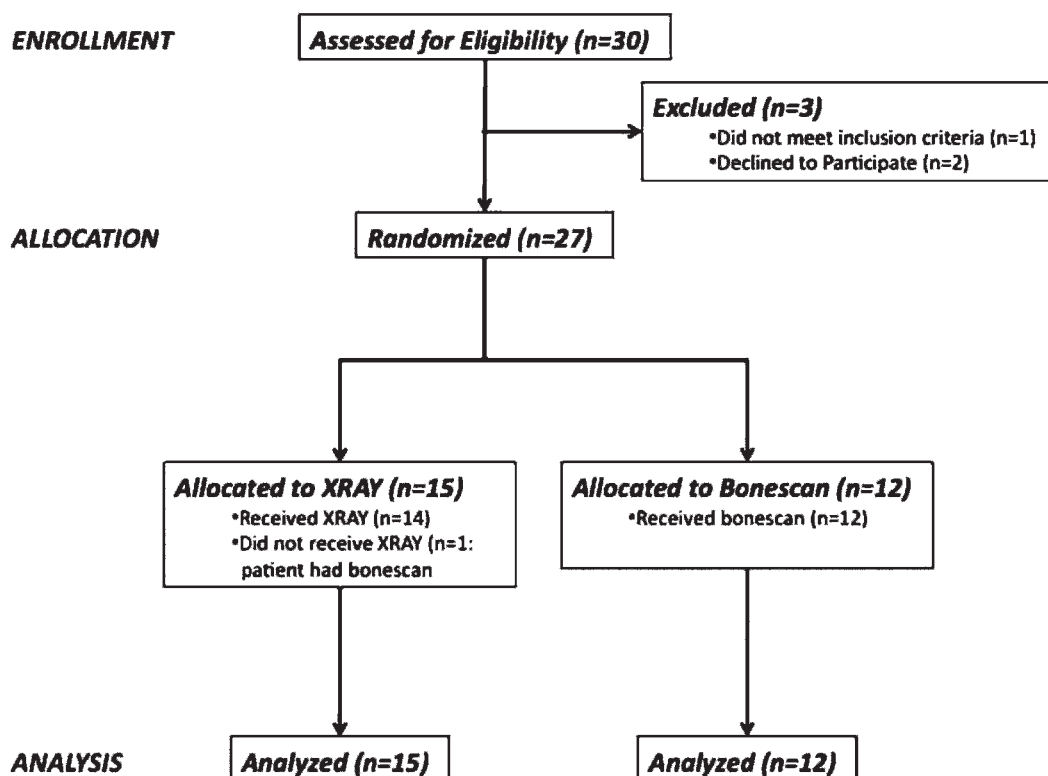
ENROLLMENT

Assessed for Eligibility (n=30)

Excluded (n=3)
•Did not meet inclusion criteria (n=1)
•Declined to Participate (n=2)

ALLOCATION

Randomized (n=27)

Allocated to XRAY (n=15)
•Received XRAY (n=14)
•Did not receive XRAY (n=1: patient had bonescan

Allocated to Bonescan (n=12)
•Received bonescan (n=12)

ANALYSIS

Analyzed (n=15)

Analyzed (n=12)